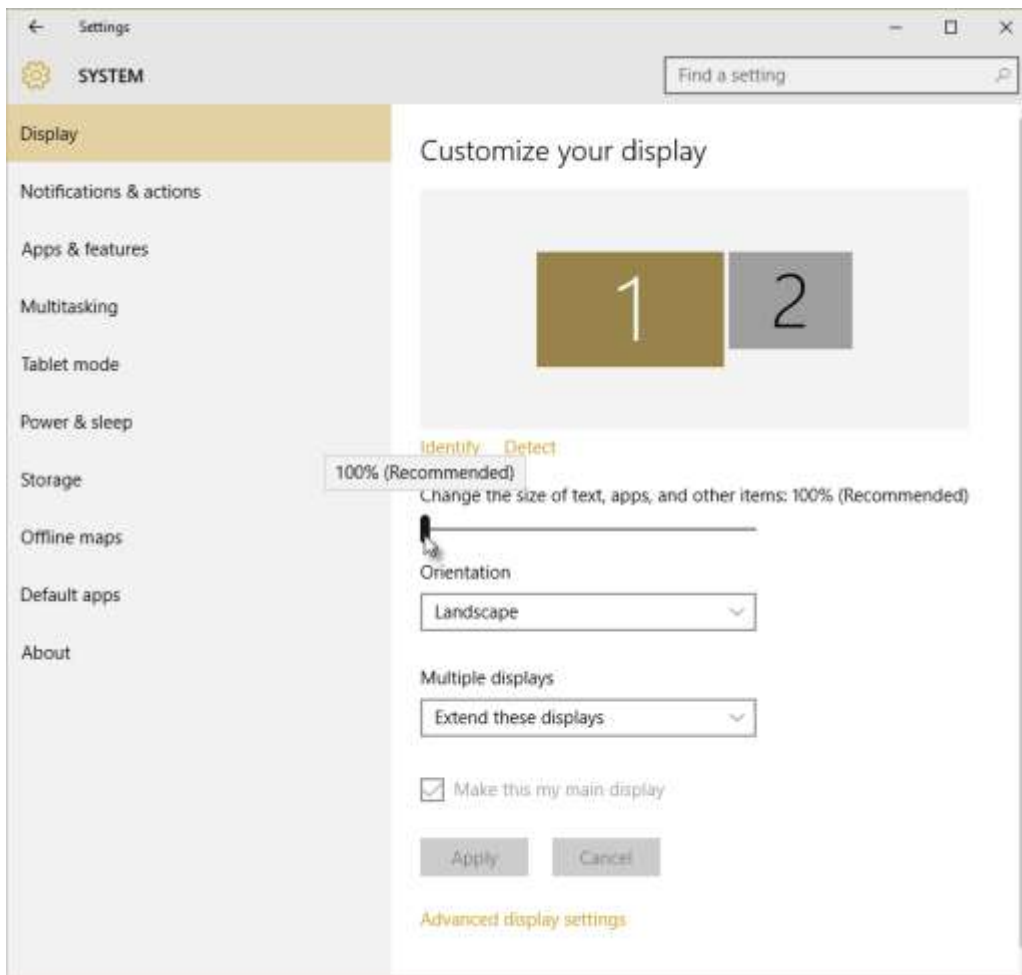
Settings

SYSTEM

Find a setting

Display

Notifications & actions

Apps & features

Multitasking

Tablet mode

Power & sleep

Storage

Offline maps

Default apps

About

Customize your display

1

2

Identify Detect

100% (Recommended)

Change the size of text, apps, and other items: 100% (Recommended)

Orientation

Landscape

Multiple displays

Extend these displays

Make this my main display

Apply

Cancel

Advanced display settings